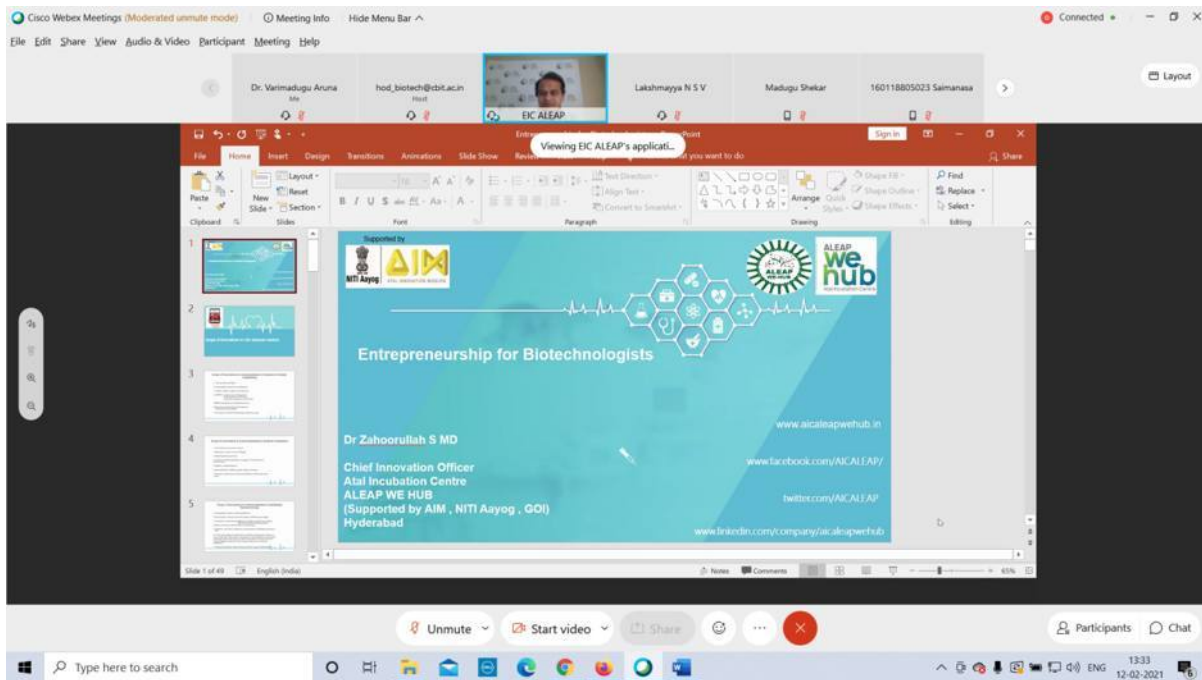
Cisco Webex Meetings (Moderated unmute mode) Meeting Info Hide Menu Bar ^
Connected •
File Edit Share View Audio & Video Participant Meeting Help

Dr. Varimadugu Aruna
Me
hod_biotech@cbit.ac.in
Host
EIC ALEAP
Lakshmayya N S V
Madugu Shekar
160118805023 Saimanasa
Layout

Viewing EIC ALEAP's applicati...
Sign in
File Home Insert Design Transitions Animations Slide Show Review you want to do Share
Paste Layout Reset New Slide Section
Clipboard Slides Font Paragraph Drawing Editing
Text Direction Align Text Convert to SmartArt
Arrange Quick Styles Shape Fill Shape Outline Shape Effects
Find Replace Select

Supported by
NITI Aayog
AIM
ALEAP
we hub

Entrepreneurship for Biotechnologists

Dr Zahoorullah S MD

Chief Innovation Officer
Atal Incubation Centre
ALEAP WE HUB
(Supported by AIM , NITI Aayog , GOI)
Hyderabad

www.aicaleapwehub.in
www.facebook.com/AICALEAP/
twitter.com/AICALEAP
www.linkedin.com/company/aicaleapwehub

Slide 1 of 49 English (India) Notes Comments 65%

Unmute Start video Share Participants Chat

Type here to search
ENG 13:33 12-02-2021